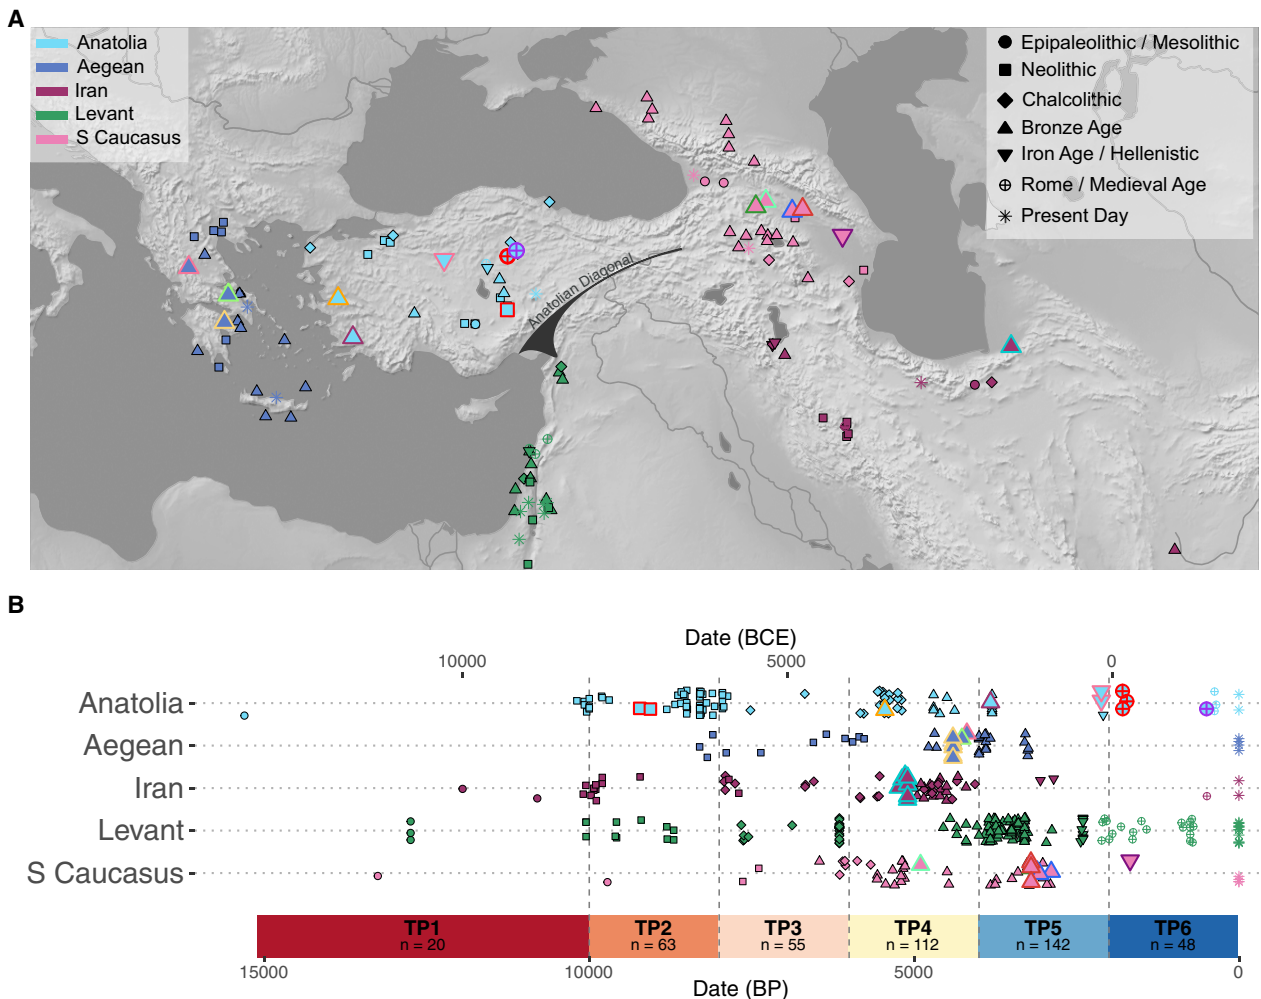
A

Anatolia
Aegean
Iran
Levant
S Caucasus

Epipaleolithic / Mesolithic
Neolithic
Chalcolithic
Bronze Age
Iron Age / Hellenistic
Rome / Medieval Age
Present Day

Anatolian Diagonal

B

Date (BCE)

10000
5000
0

Anatolia
Aegean
Iran
Levant
S Caucasus

| TP1 n = 20 | TP2 n = 63 | TP3 n = 55 | TP4 n = 112 | TP5 n = 142 | TP6 n = 48 |
|---|---|---|---|---|---|

15000
10000
5000
0
Date (BP)